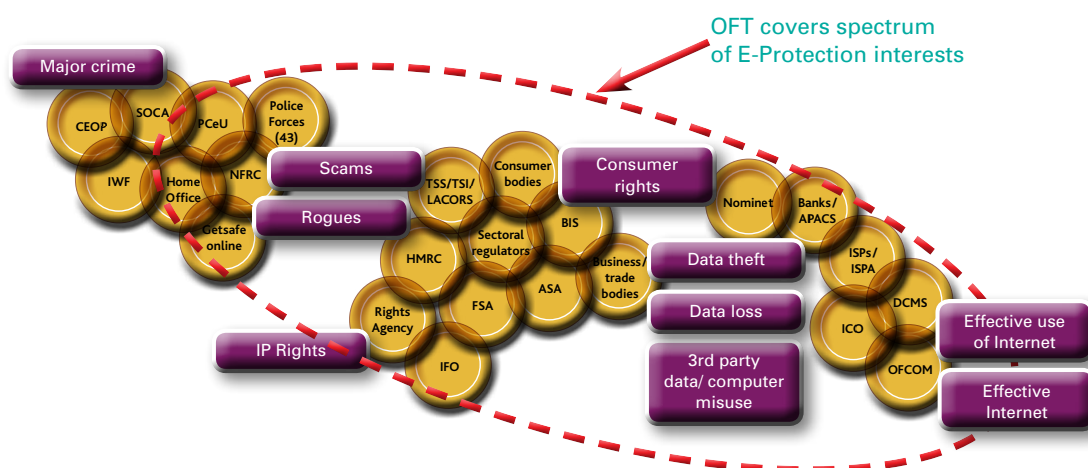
OFT covers spectrum of E-Protection interests

Major crime

CEOP

SOCA

PCeU

Police Forces (43)

IWF

Home Office

NFRC

Getsafe online

Scams

Rogues

TSS/TSI/ LACORS

Consumer bodies

Consumer rights

Sectoral regulators

BIS

HMRC

Rights Agency

FSA

ASA

Business/ trade bodies

IFO

IP Rights

Nominet

Banks/ APACS

ISPs/ ISPA

DCMS

ICO

OFCOM

Data theft

Data loss

3rd party data/ computer misuse

Effective use of Internet

Effective Internet